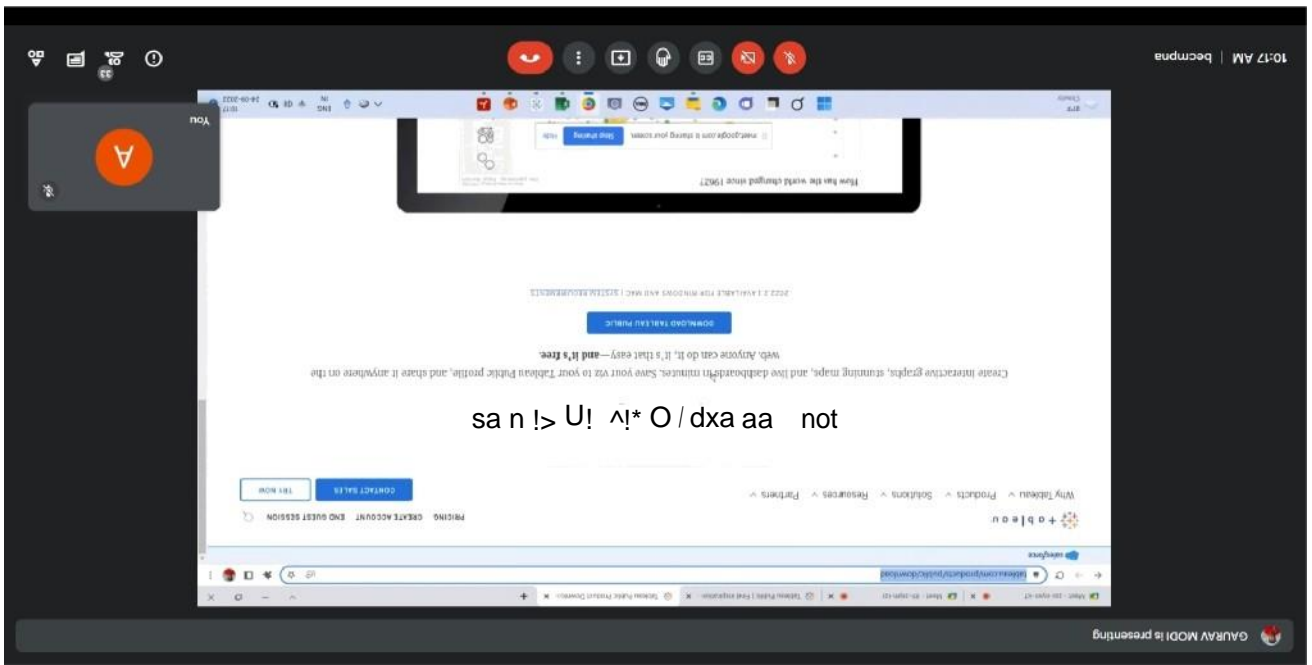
10:17 AM | becumpa

You

A

GAURAV MODI is presenting

+ a b l e a u

Why Tableau ∨ Products ∨ Solutions ∨ Resources ∨ Partners ∨

PRICING CREATE ACCOUNT END GUEST SESSION

CONTACT SALES

TRY NOW

sa n !> U! ^!* O / dxa aa not

Create interactive graphs, stunning maps, and live dashboards in minutes. Save your viz to your Tableau Public profile, and share it anywhere on the web. Anyone can do it, it's that easy—and it's free.

DOWNLOAD TABLEAU PUBLIC

2022.2 AVAILABLE FOR WINDOWS AND MAC | SYSTEM REQUIREMENTS

How has the world changed since 1962?

meet.google.com is sharing your screen. Stop sharing Hide

tableau.com/products/public/download

Tableau Public Product Downlo

Tableau Public | Free Interactive

Meet - cti-sxjm-ctz

salesforce